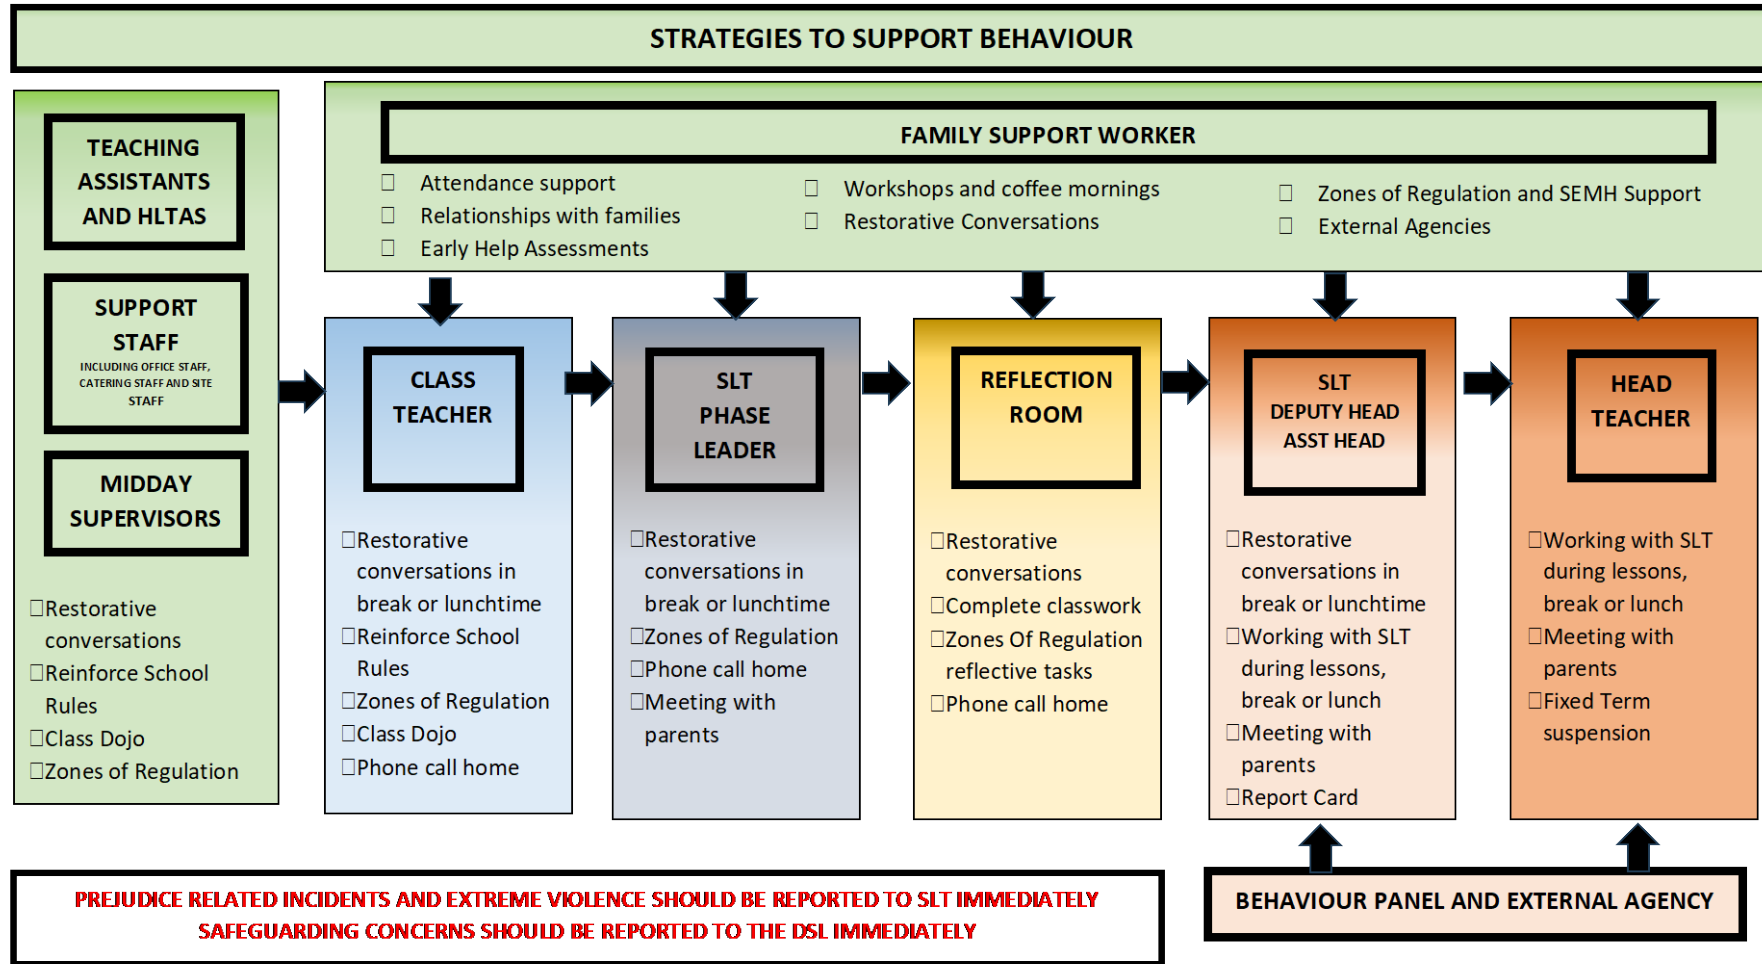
STRATEGIES TO SUPPORT BEHAVIOUR

TEACHING ASSISTANTS AND HLTAS

SUPPORT STAFF
INCLUDING OFFICE STAFF, CATERING STAFF AND SITE STAFF

MIDDAY SUPERVISORS

☐Restorative conversations
☐Reinforce School Rules
☐Class Dojo
☐Zones of Regulation

FAMILY SUPPORT WORKER

☐ Attendance support
☐ Relationships with families
☐ Early Help Assessments

☐ Workshops and coffee mornings
☐ Restorative Conversations

☐ Zones of Regulation and SEMH Support
☐ External Agencies

CLASS TEACHER

☐Restorative conversations in break or lunchtime
☐Reinforce School Rules
☐Zones of Regulation
☐Class Dojo
☐Phone call home

SLT PHASE LEADER

☐Restorative conversations in break or lunchtime
☐Zones of Regulation
☐Phone call home
☐Meeting with parents

REFLECTION ROOM

☐Restorative conversations
☐Complete classwork
☐Zones Of Regulation reflective tasks
☐Phone call home

SLT DEPUTY HEAD ASST HEAD

☐Restorative conversations in break or lunchtime
☐Working with SLT during lessons, break or lunch
☐Meeting with parents
☐Report Card

HEAD TEACHER

☐Working with SLT during lessons, break or lunch
☐Meeting with parents
☐Fixed Term suspension

PREJUDICE RELATED INCIDENTS AND EXTREME VIOLENCE SHOULD BE REPORTED TO SLT IMMEDIATELY
SAFEGUARDING CONCERNS SHOULD BE REPORTED TO THE DSL IMMEDIATELY

BEHAVIOUR PANEL AND EXTERNAL AGENCY